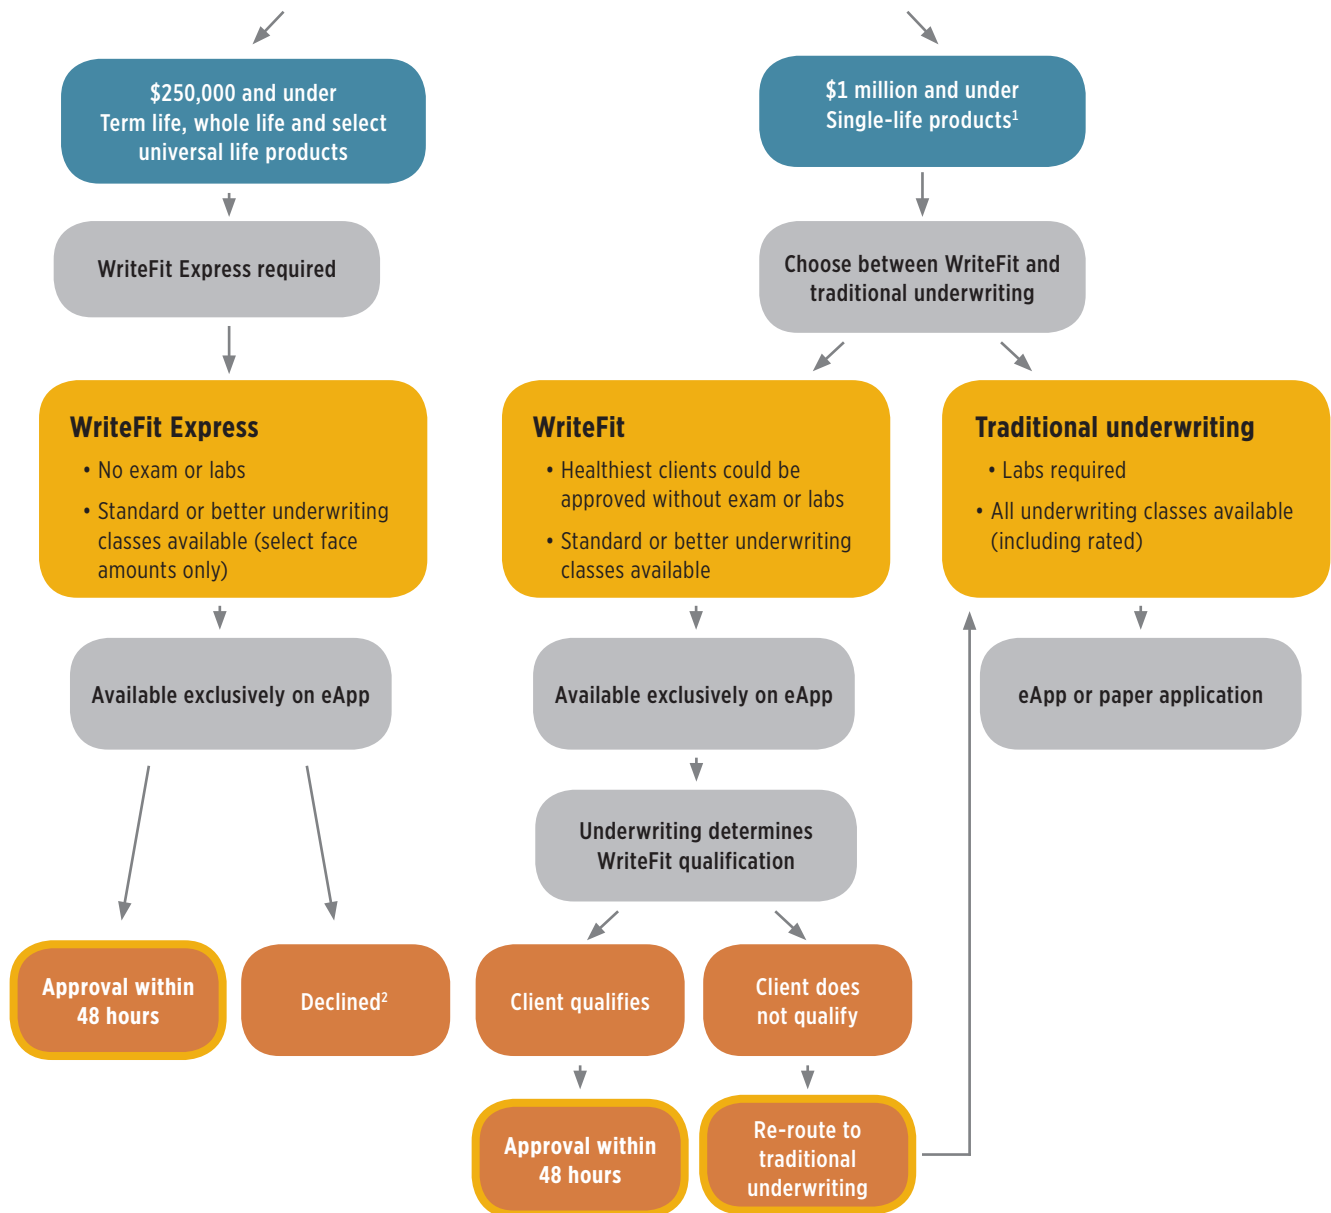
$250,000 and under
Term life, whole life and select universal life products

WriteFit Express required

WriteFit Express
• No exam or labs
• Standard or better underwriting classes available (select face amounts only)

Available exclusively on eApp

Approval within 48 hours

Declined$^2$

$1 million and under
Single-life products$^1$

Choose between WriteFit and traditional underwriting

WriteFit
• Healthiest clients could be approved without exam or labs
• Standard or better underwriting classes available

Available exclusively on eApp

Underwriting determines WriteFit qualification

Client qualifies

Approval within 48 hours

Client does not qualify

Re-route to traditional underwriting

Traditional underwriting
• Labs required
• All underwriting classes available (including rated)

eApp or paper application